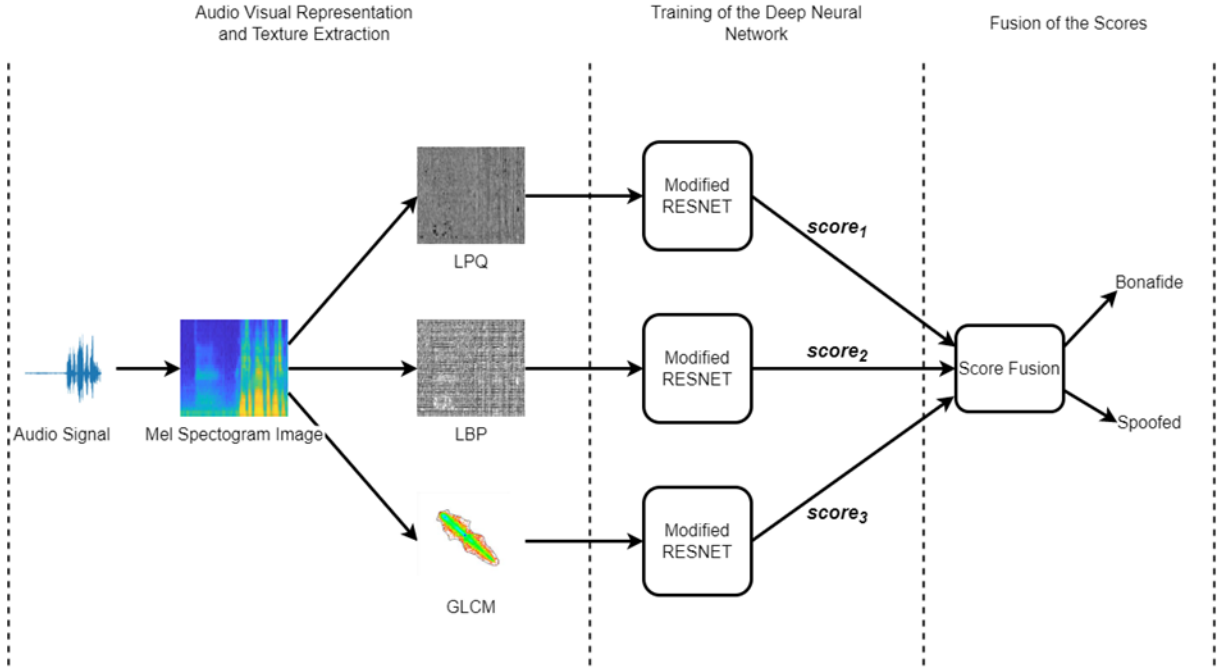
Audio Visual Representation and Texture Extraction

Training of the Deep Neural Network

Fusion of the Scores

LPQ

Modified RESNET

$score_1$

Bonafide

Modified RESNET

$score_2$

Score Fusion

Audio Signal

Mel Spectogram Image

LBP

Spoofed

Modified RESNET

$score_3$

GLCM